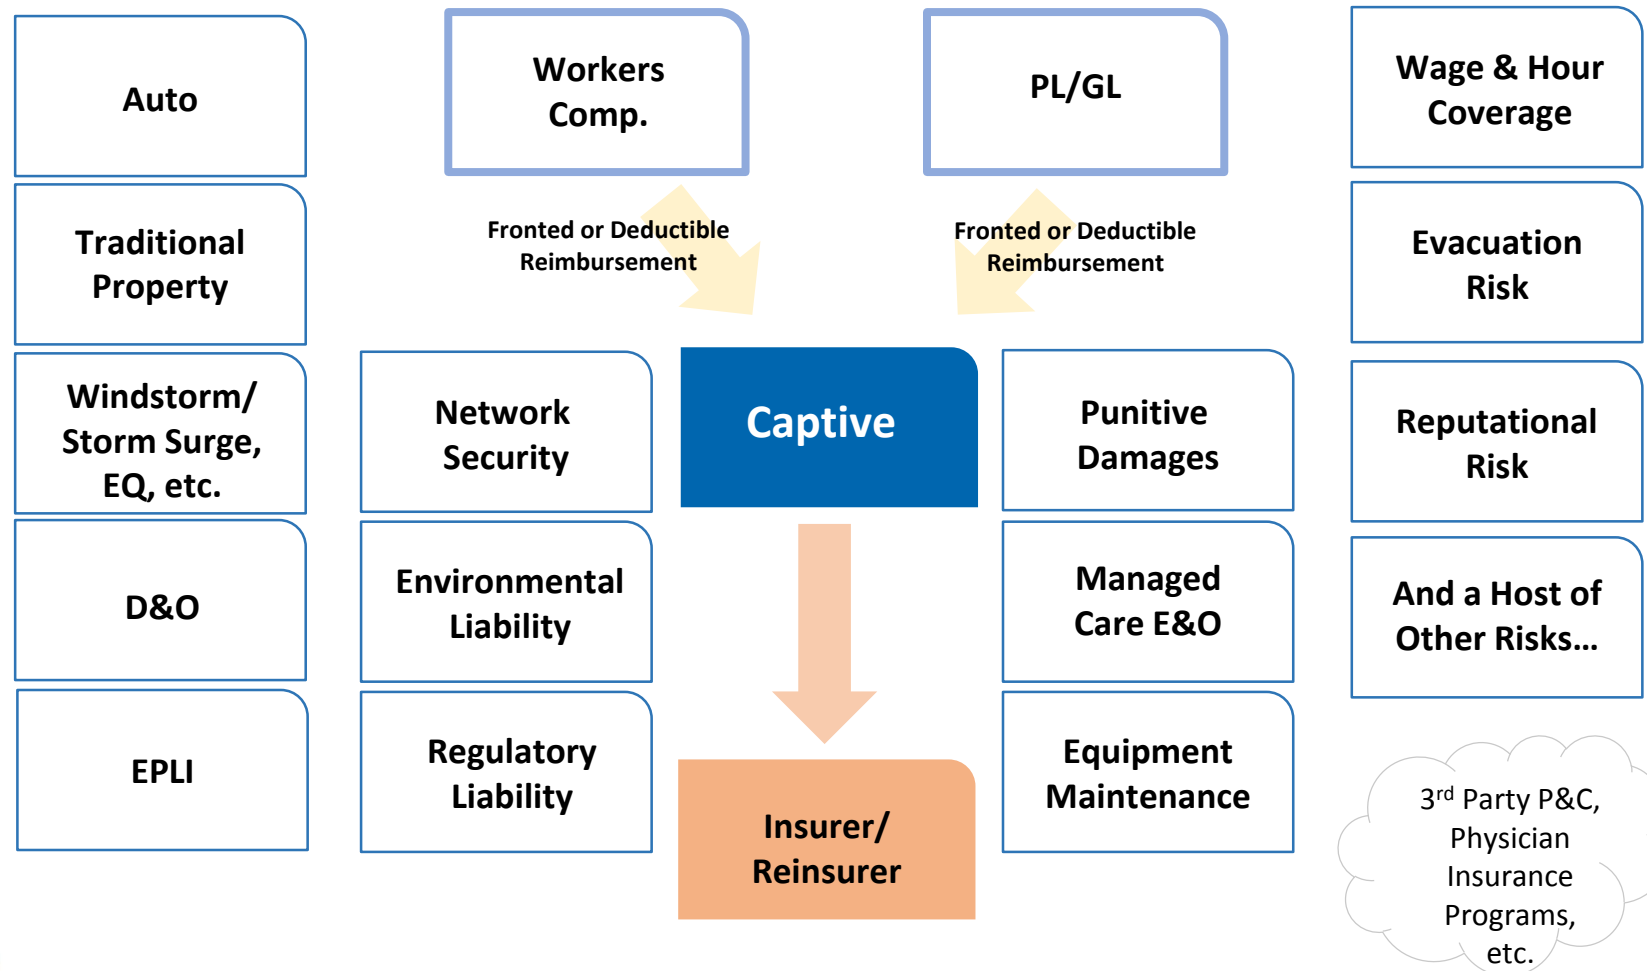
Auto

Traditional Property

Windstorm/ Storm Surge, EQ, etc.

D&O

EPLI

Workers Comp.

Fronted or Deductible Reimbursement

Network Security

Environmental Liability

Regulatory Liability

PL/GL

Fronted or Deductible Reimbursement

Captive

Insurer/ Reinsurer

Punitive Damages

Managed Care E&O

Equipment Maintenance

Wage & Hour Coverage

Evacuation Risk

Reputational Risk

And a Host of Other Risks…

3$^{rd}$ Party P&C, Physician Insurance Programs, etc.